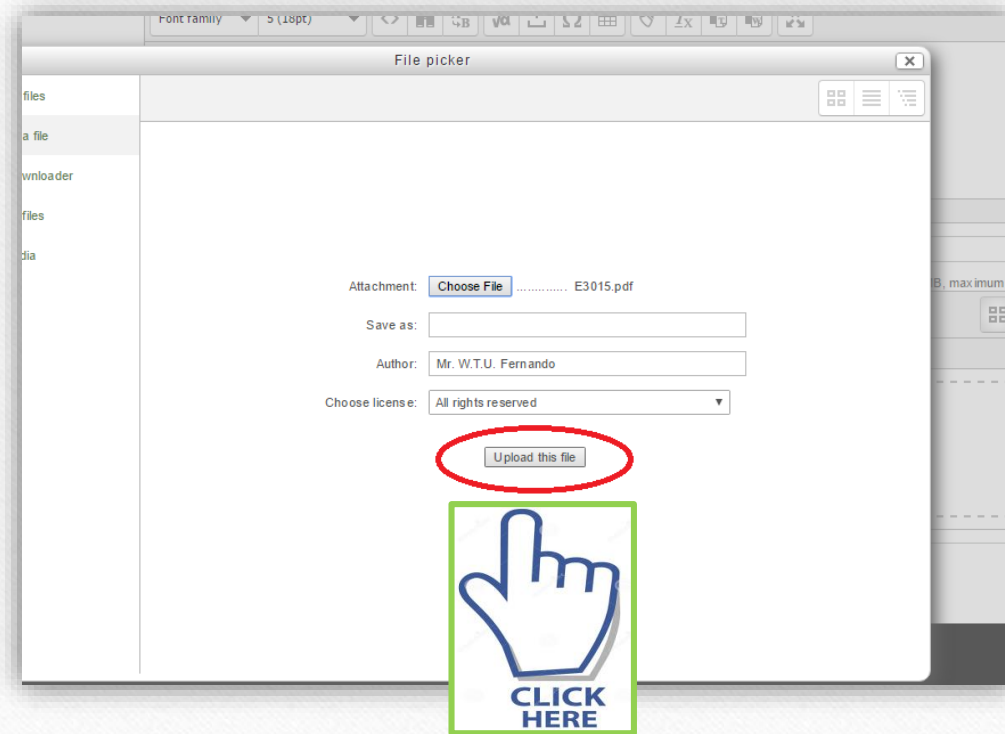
Font family
5 (18pt)

File picker

files
a file
wnloader
files
dia

Attachment: Choose File …………. E3015.pdf
Save as:
Author: Mr. W.T.U. Fernando
Choose license: All rights reserved
Upload this file

B, maximum

CLICK HERE